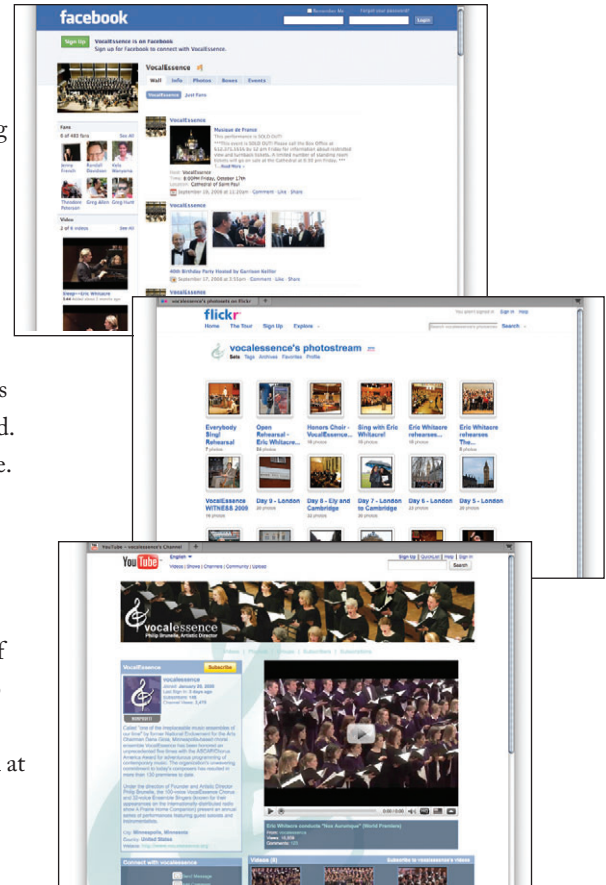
facebook

Sign Up VocalEssence is on Facebook
Sign up for Facebook to connect with VocalEssence.

VocalEssence

Wall Info Photos Boxes Events

VocalEssence Just Fans

Fans
6 of 482 fans See All

Video
2 of 6 videos See All

VocalEssence
Musique de France
This performance is SOLD OUT!

VocalEssence

40th Birthday Party Hosted by Garrison Keillor

VocalEssence

flickr
Home The Tour Sign Up Explore

vocalessence's photostream
Sets Tags Archives Favorites Profile

Everybody Sing! Rehearsal
Open Rehearsal - Eric Whitacre...
Honors Choir - VocalEssence...
Sing with Eric Whitacre!
Eric Whitacre rehearses...
Eric Whitacre rehearses The...

VocalEssence WITNESS 2009
Day 9 - London
Day 8 - Ely and Cambridge
Day 7 - London to Cambridge
Day 6 - London
Day 5 - London

YouTube - vocalessence's Channel
YouTube
Videos | Shows | Channels | Community | Upload
Search

vocalessence
Philip Brunelle, Artistic Director

VocalEssence
Subscribe
vocalessence

City: Minneapolis, Minnesota
Country: United States

Eric Whitacre conducts "Nox Aurumque" (World Premiere)

Connect with vocalessence
Videos (8)
Subscribe to vocalessence's videos

g
s
d.
e.
f
at